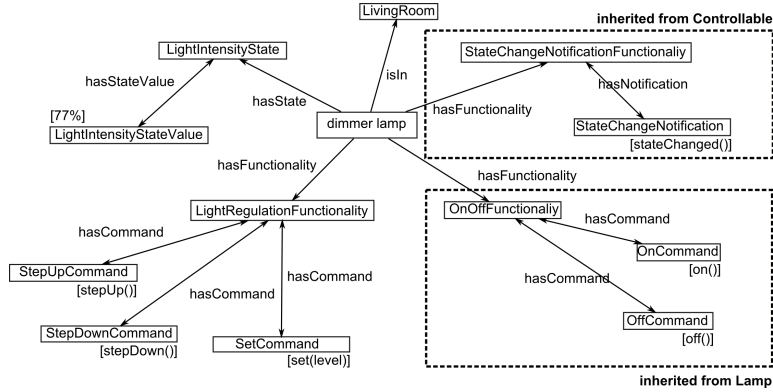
LivingRoom

inherited from Controllable

LightIntensityState

StateChangeNotificationFunctionaliy

hasStateValue

isIn

hasNotification

hasState

hasFunctionality

[77%]
LightIntensityStateValue

dimmer lamp

StateChangeNotification
[stateChanged()]

hasFunctionality

hasFunctionality

LightRegulationFunctionality

OnOffFunctionaliy

hasCommand

hasCommand

OnCommand
[on()]

StepUpCommand
[stepUp()]

hasCommand

hasCommand

hasCommand

StepDownCommand
[stepDown()]

OffCommand
[off()]

SetCommand
[set(level)]

inherited from Lamp